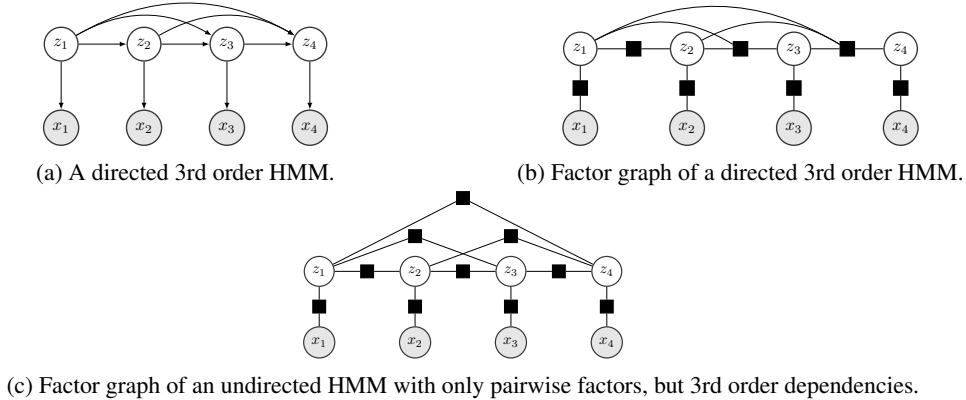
$z_1$ $z_2$ $z_3$ $z_4$
$x_1$ $x_2$ $x_3$ $x_4$

(a) A directed 3rd order HMM.

$z_1$ $z_2$ $z_3$ $z_4$
$x_1$ $x_2$ $x_3$ $x_4$

(b) Factor graph of a directed 3rd order HMM.

$z_1$ $z_2$ $z_3$ $z_4$
$x_1$ $x_2$ $x_3$ $x_4$

(c) Factor graph of an undirected HMM with only pairwise factors, but 3rd order dependencies.